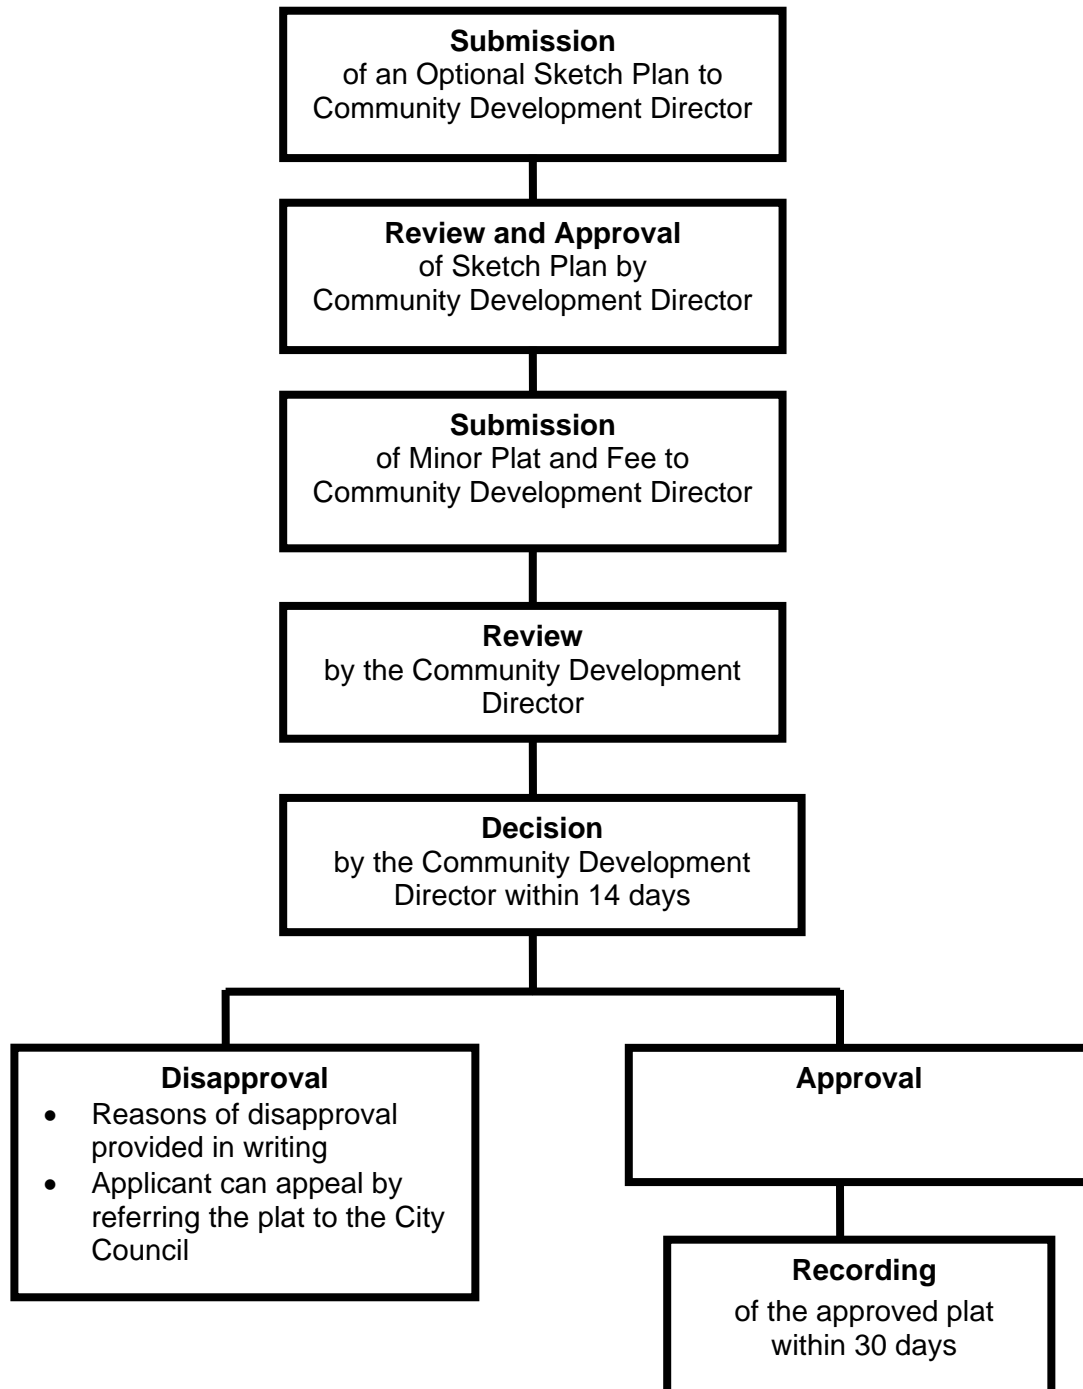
**Submission**
of an Optional Sketch Plan to Community Development Director

**Review and Approval**
of Sketch Plan by Community Development Director

**Submission**
of Minor Plat and Fee to Community Development Director

**Review**
by the Community Development Director

**Decision**
by the Community Development Director within 14 days

**Disapproval**
- Reasons of disapproval provided in writing
- Applicant can appeal by referring the plat to the City Council

**Approval**

**Recording**
of the approved plat within 30 days